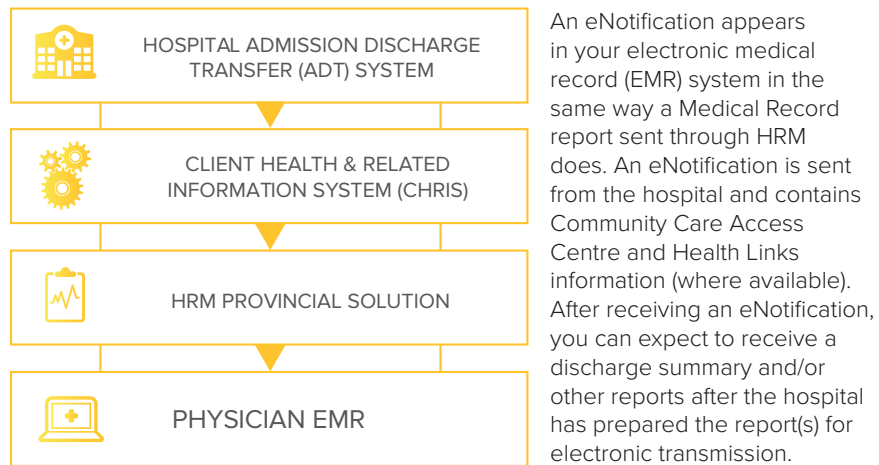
HOSPITAL ADMISSION DISCHARGE TRANSFER (ADT) SYSTEM

CLIENT HEALTH & RELATED INFORMATION SYSTEM (CHRIS)

HRM PROVINCIAL SOLUTION

PHYSICIAN EMR

An eNotification appears in your electronic medical record (EMR) system in the same way a Medical Record report sent through HRM does. An eNotification is sent from the hospital and contains Community Care Access Centre and Health Links information (where available). After receiving an eNotification, you can expect to receive a discharge summary and/or other reports after the hospital has prepared the report(s) for electronic transmission.